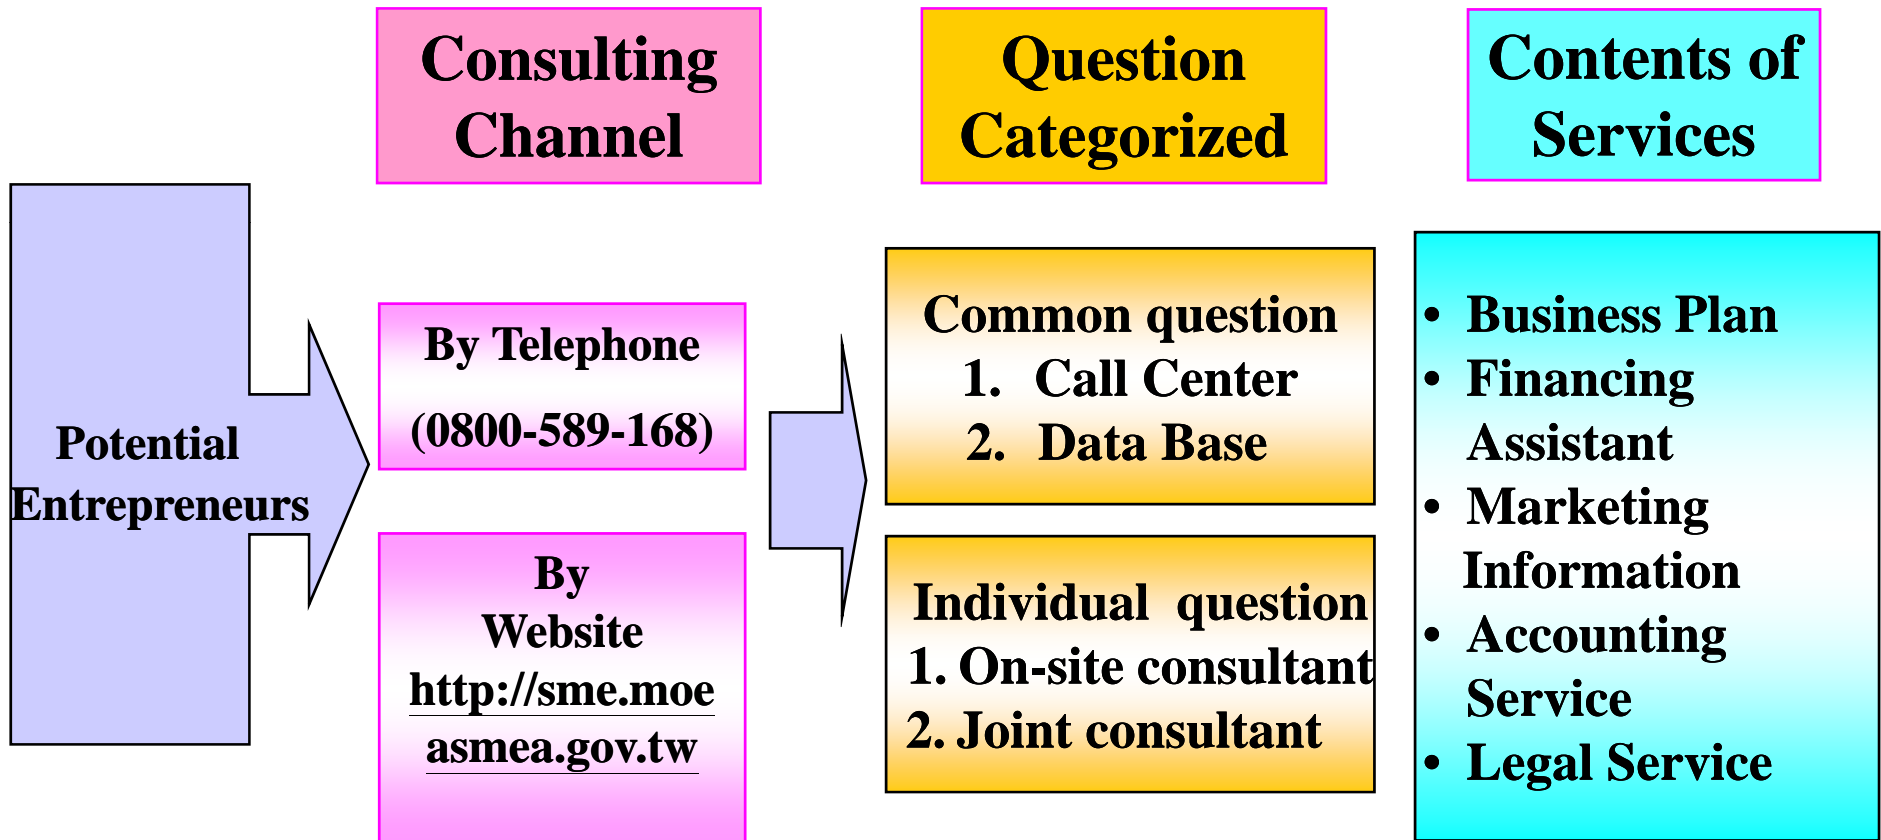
Consulting Channel

Question Categorized

Contents of Services

Potential Entrepreneurs

By Telephone
(0800-589-168)

By Website
http://sme.moeasmea.gov.tw

Common question
1. Call Center
2. Data Base

Individual question
1. On-site consultant
2. Joint consultant

• Business Plan
• Financing Assistant
• Marketing Information
• Accounting Service
• Legal Service